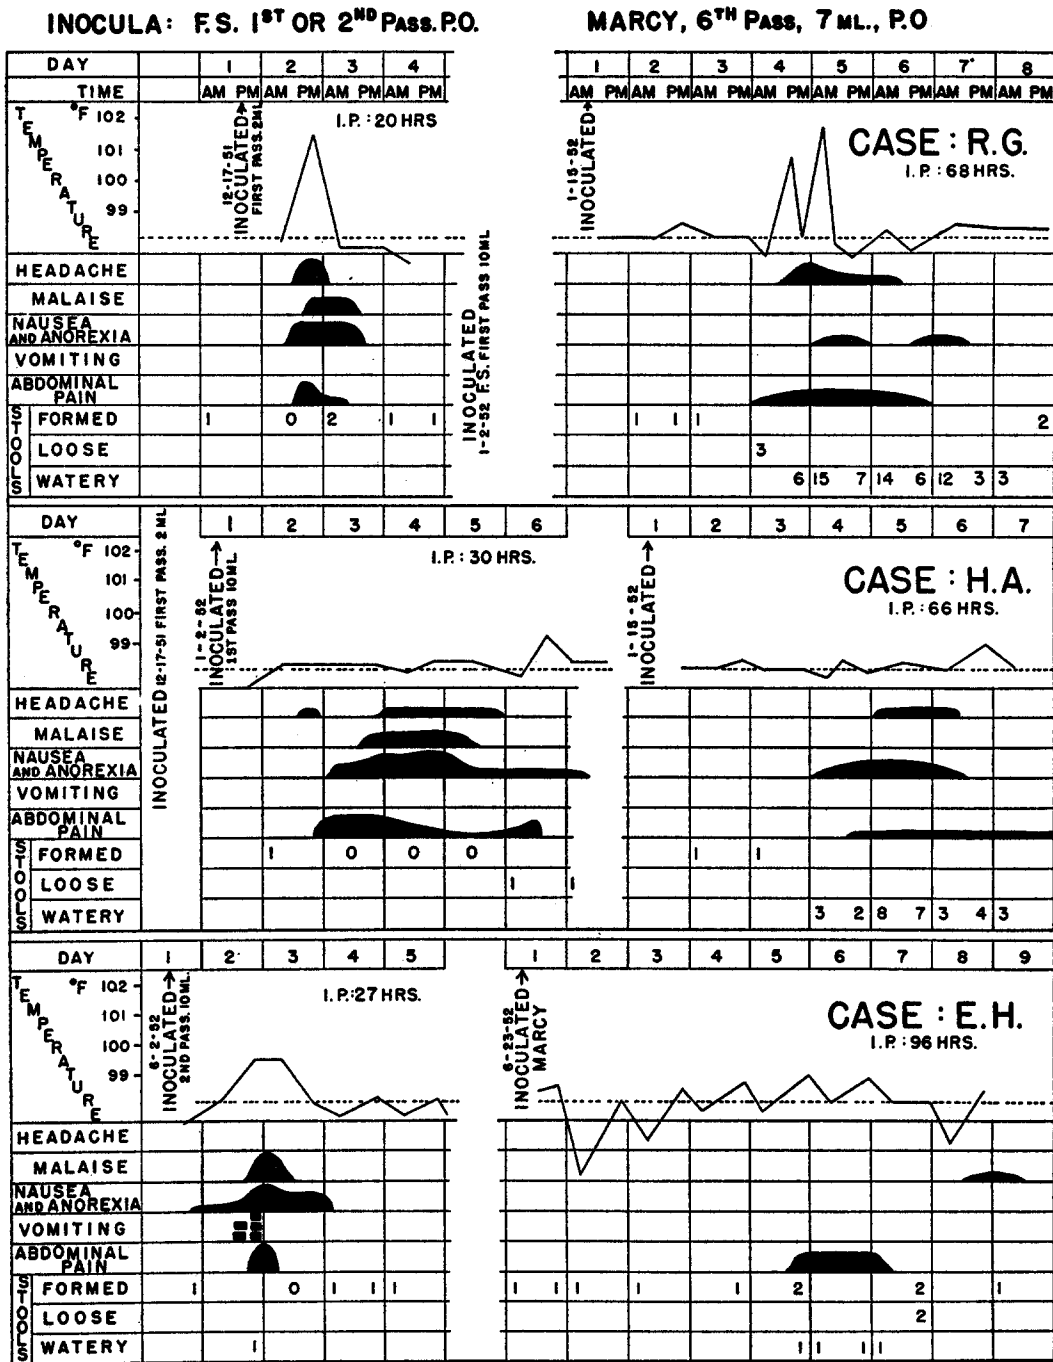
INOCULA: F.S. 1$^{ST}$ OR 2$^{ND}$ PASS. P.O.

MARCY, 6$^{TH}$ PASS, 7 ML., P.O

DAY 1 2 3 4

TIME AM PM AM PM AM PM AM PM

TEMPERATURE °F 102 101 100 99

12-17-51 INOCULATED FIRST PASS. 2 ML

I.P.: 20 HRS

HEADACHE
MALAISE
NAUSEA AND ANOREXIA
VOMITING
ABDOMINAL PAIN
STOOLS FORMED 1 0 2 1 1
LOOSE
WATERY

INOCULATED 1-2-52 F.S. FIRST PASS 10 ML

DAY 1 2 3 4 5 6 7' 8

AM PM AM PM AM PM AM PM AM PM AM PM AM PM AM PM

1-15-52 INOCULATED

CASE: R.G.
I.P.: 68 HRS.

HEADACHE
MALAISE
NAUSEA AND ANOREXIA
VOMITING
ABDOMINAL PAIN
STOOLS FORMED 1 1 1 2
LOOSE 3
WATERY 6 15 7 14 6 12 3 3

DAY 1 2 3 4 5 6

TEMPERATURE °F 102 101 100 99

INOCULATED 12-17-51 FIRST PASS. 2 ML

1-2-52 INOCULATED 1ST PASS 10 ML

I.P.: 30 HRS.

HEADACHE
MALAISE
NAUSEA AND ANOREXIA
VOMITING
ABDOMINAL PAIN
STOOLS FORMED 1 0 0 0
LOOSE 1 1
WATERY

DAY 1 2 3 4 5 6 7

1-15-52 INOCULATED

CASE: H.A.
I.P.: 66 HRS.

STOOLS FORMED 1 1
WATERY 3 2 8 7 3 4 3

DAY 1 2 3 4 5

TEMPERATURE °F 102 101 100 99

6-2-52 INOCULATED 2ND PASS. 10 ML.

I.P.: 27 HRS.

HEADACHE
MALAISE
NAUSEA AND ANOREXIA
VOMITING
ABDOMINAL PAIN
STOOLS FORMED 1 0 1 1 1
LOOSE
WATERY 1

DAY 1 2 3 4 5 6 7 8 9

6-23-52 INOCULATED MARCY

CASE: E.H.
I.P.: 96 HRS.

STOOLS FORMED 1 1 1 1 1 2 2 1
LOOSE 2
WATERY 1 1 1 1